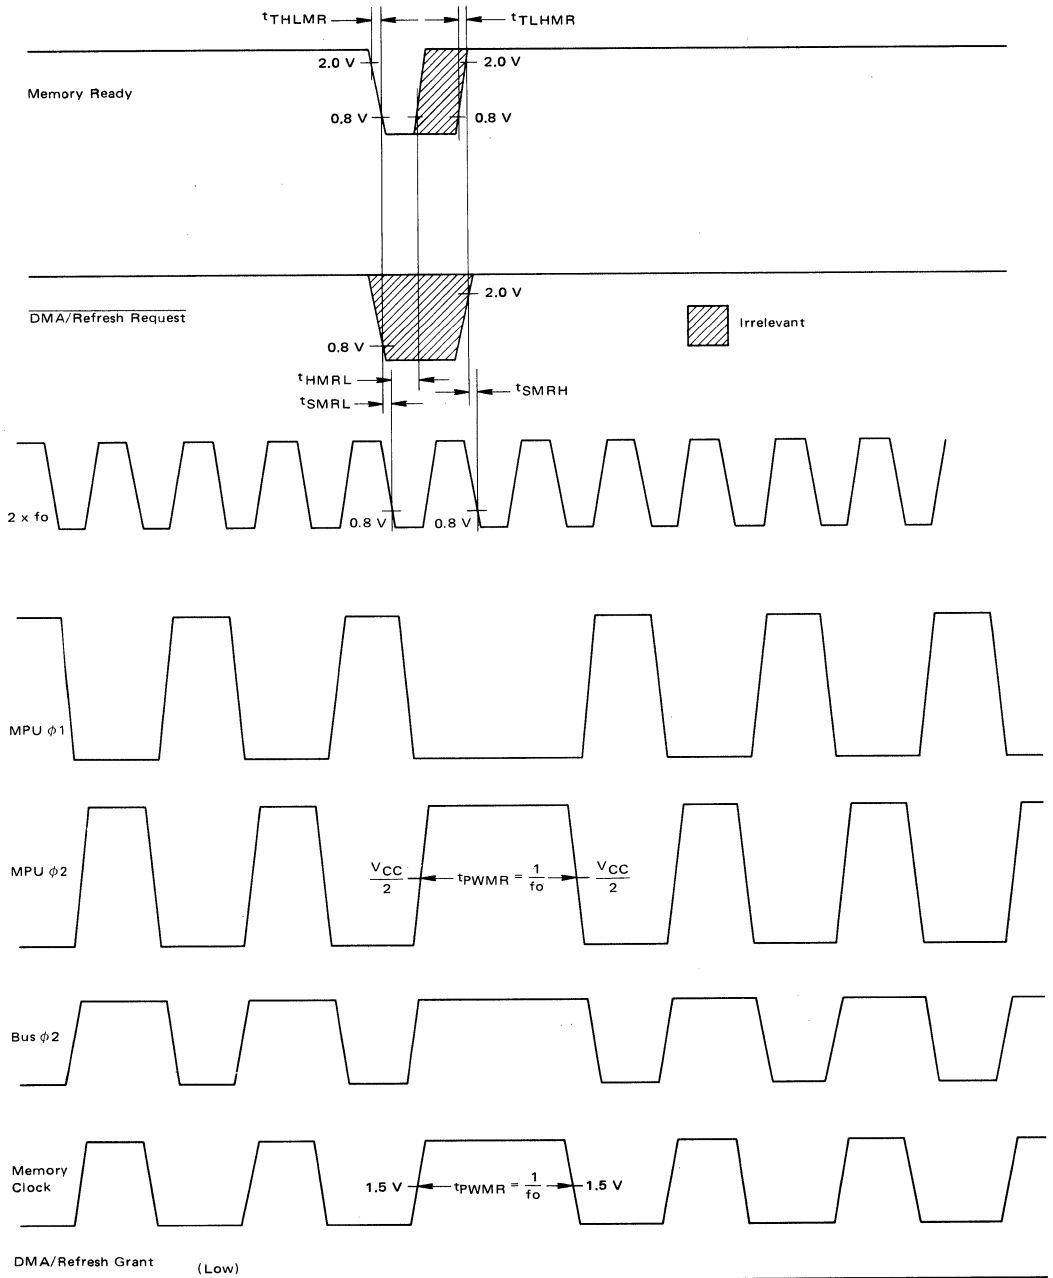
$t_{THLMR}$

$t_{TLHMR}$

2.0 V

2.0 V

Memory Ready

0.8 V

0.8 V

2.0 V

$\overline{\text{DMA/Refresh Request}}$

Irrelevant

0.8 V

$t_{HMRL}$

$t_{SMRL}$

$t_{SMRH}$

2 x fo

0.8 V

0.8 V

MPU $\phi 1$

MPU $\phi 2$

$\frac{V_{CC}}{2}$ $t_{PWMR} = \frac{1}{fo}$ $\frac{V_{CC}}{2}$

Bus $\phi 2$

Memory Clock

1.5 V $t_{PWMR} = \frac{1}{fo}$ 1.5 V

DMA/Refresh Grant (Low)